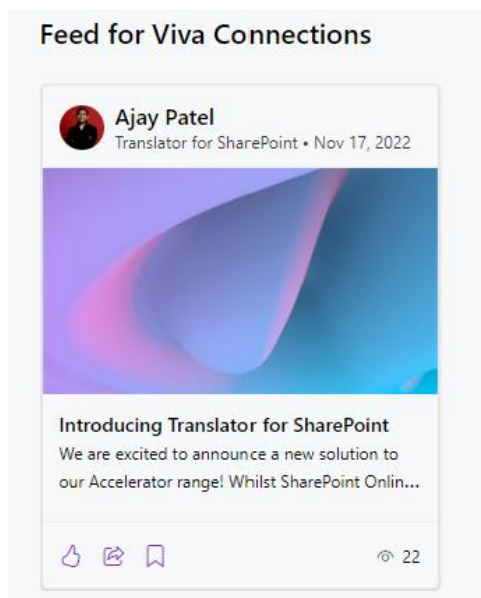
Feed for Viva Connections

Ajay Patel
Translator for SharePoint • Nov 17, 2022

Introducing Translator for SharePoint
We are excited to announce a new solution to our Accelerator range! Whilst SharePoint Onlin...

22